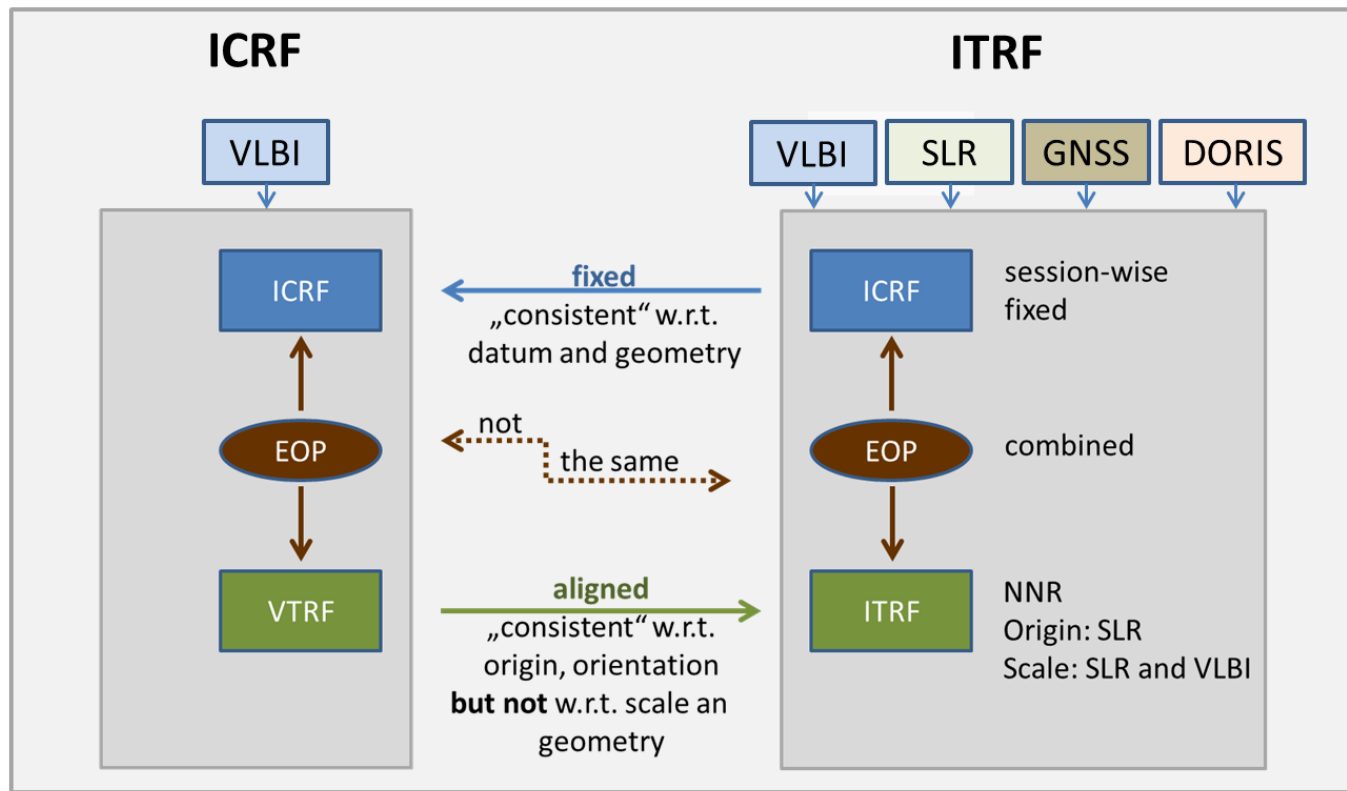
ICRF

VLBI

ICRF

EOP

VTRF

ITRF

VLBI SLR GNSS DORIS

ICRF

session-wise fixed

EOP

combined

ITRF

NNR
Origin: SLR
Scale: SLR and VLBI

fixed
„consistent“ w.r.t. datum and geometry

not the same

aligned
„consistent“ w.r.t. origin, orientation **but not** w.r.t. scale an geometry